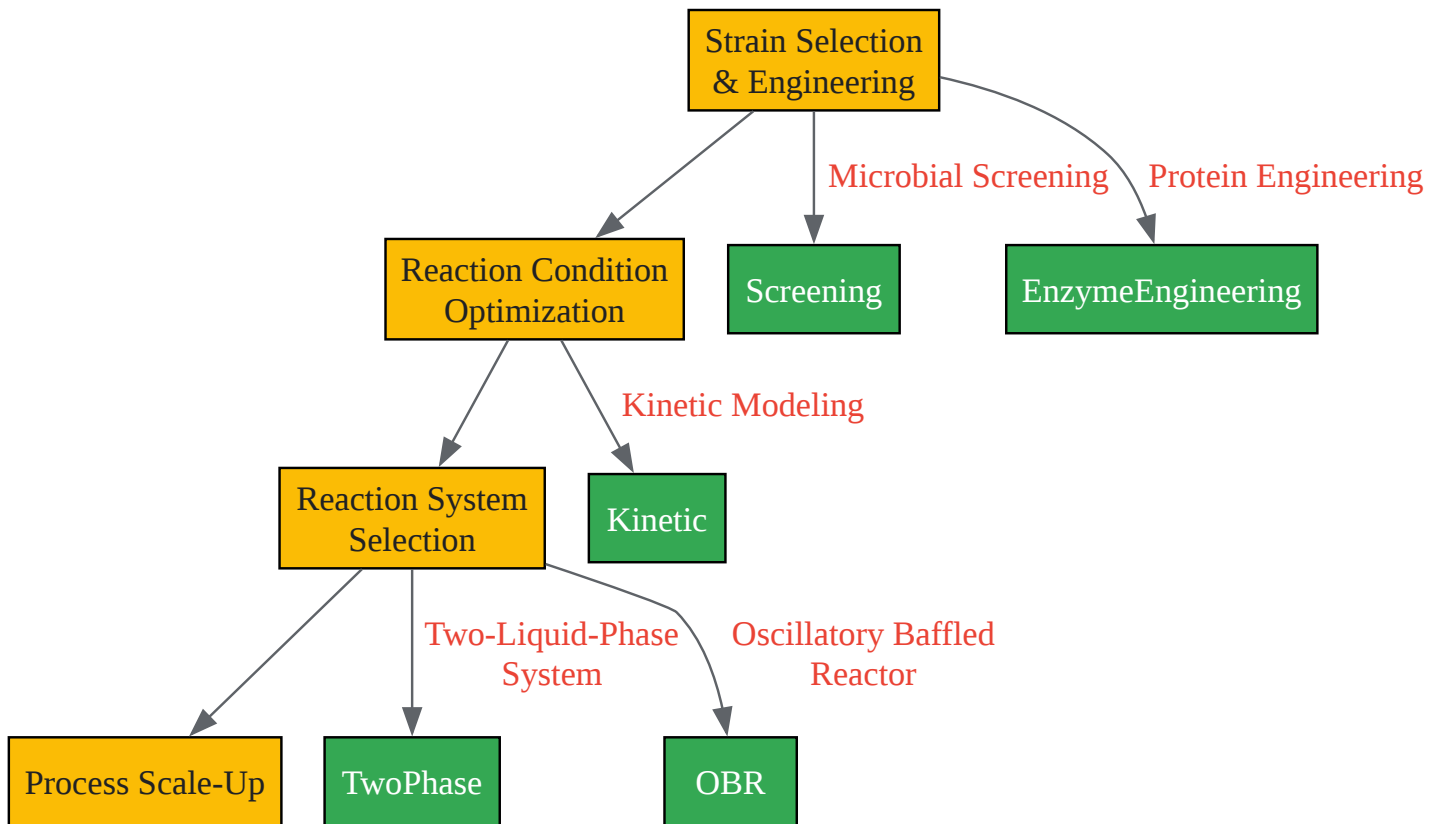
Strain Selection & Engineering

Microbial Screening

Protein Engineering

Reaction Condition Optimization

Screening

EnzymeEngineering

Kinetic Modeling

Reaction System Selection

Kinetic

Two-Liquid-Phase System

Oscillatory Baffled Reactor

Process Scale-Up

TwoPhase

OBR